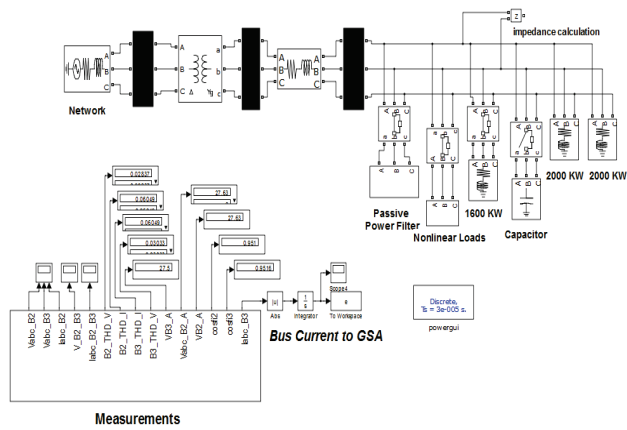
impedance calculation

Network

Passive Power Filter

Nonlinear Loads

1600 KW

Capacitor

2000 KW

2000 KW

0.02837

0.06048

0.06048

0.03033

27.3

27.63

27.63

0.951

0.9516

Vabc_B2

Vabc_B3

Iabc_B2

V_B2

Iabc_B3

B2_THD_I

B2_THD_V

B3_THD_I

B3_THD_V

VB3_A

Vabc_B2_A

VB2_A

cosfi2

cosfi3

Iabc_B3

Abs

Integrator

Scope4

To Workspace

Bus Current to GSA

Discrete,
Ts = 3e-005 s.

powergui

Measurements